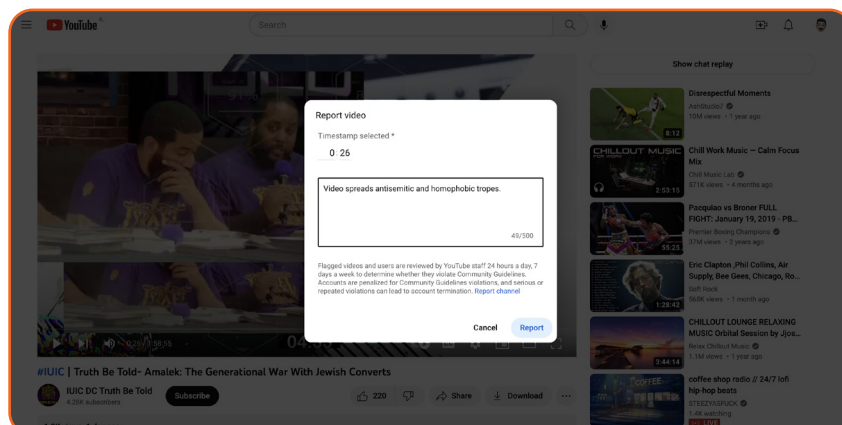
YouTube

Search

Show chat replay

Report video

Timestamp selected *

0:25

Video spreads antisemitic and homophobic tropes.

49/500

Flagged videos and users are reviewed by YouTube staff 24 hours a day, 7 days a week to determine whether they violate Community Guidelines. Accounts are penalized for Community Guidelines violations, and serious or repeated violations can lead to account termination. Report channel

Cancel

Report

0:25 / 58:55

#IUIC | Truth Be Told- Amalek: The Generational War With Jewish Converts

IUIC DC Truth Be Told
4.26K subscribers

Subscribe

220

Share

Download

Disrespectful Moments
Ashbudie7
10M views • 1 year ago
8:12

CHILLOUT MUSIC
Chill Work Music — Calm Focus Mix
Chill Music Lab
571K views • 4 months ago
2:53:15

Pacquiao vs Broner FULL FIGHT: January 19, 2019 - PB...
Premier Boxing Champions
37M views • 2 years ago
55:25

Eric Clapton ,Phil Collins, Air Supply, Bee Gees, Chicago, Ro...
Soft Rock
568K views • 1 month ago
1:28:42

CHILLOUT LOUNGE RELAXING MUSIC Orbital Session by Jjos...
Relax Chillout Music
1.1M views • 1 year ago
3:44:14

coffee shop radio // 24/7 lofi hip-hop beats
STEEZYASFUCK
1.4K watching
LIVE